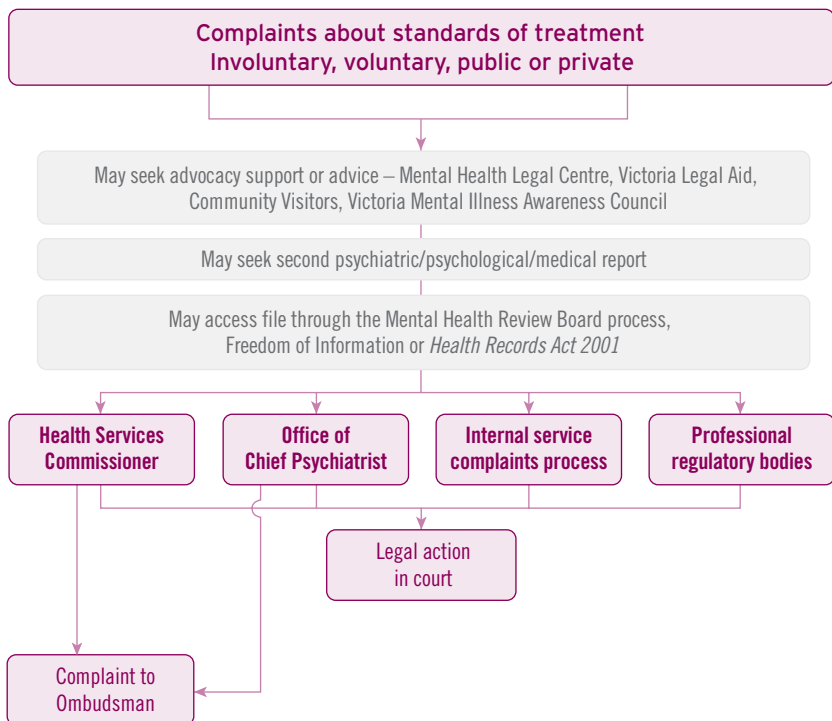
Complaints about standards of treatment
Involuntary, voluntary, public or private

May seek advocacy support or advice – Mental Health Legal Centre, Victoria Legal Aid, Community Visitors, Victoria Mental Illness Awareness Council

May seek second psychiatric/psychological/medical report

May access file through the Mental Health Review Board process, Freedom of Information or *Health Records Act 2001*

Health Services Commissioner

Office of Chief Psychiatrist

Internal service complaints process

Professional regulatory bodies

Legal action in court

Complaint to Ombudsman